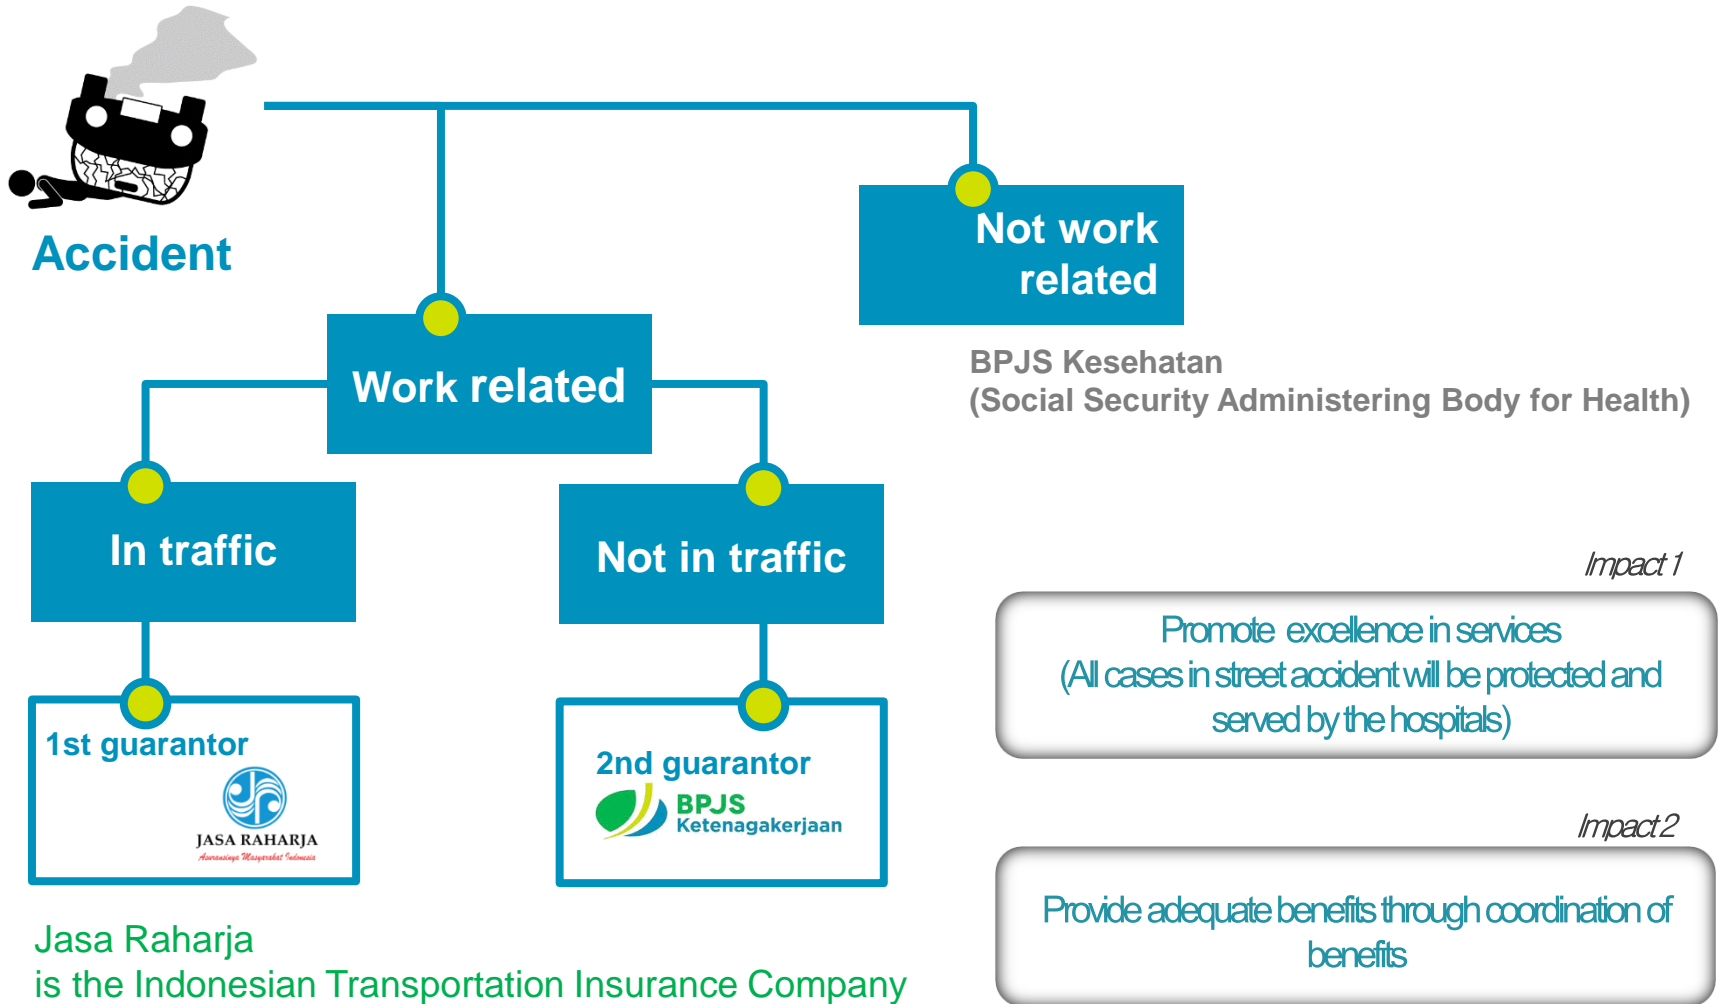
Accident

Not work related

BPJS Kesehatan
(Social Security Administering Body for Health)

Work related

In traffic

Not in traffic

1st guarantor
JASA RAHARJA
Asuransinya Masyarakat Indonesia

2nd guarantor
BPJS
Ketenagakerjaan

Impact 1

Promote excellence in services
(All cases in street accident will be protected and served by the hospitals)

Impact 2

Provide adequate benefits through coordination of benefits

Jasa Raharja
is the Indonesian Transportation Insurance Company